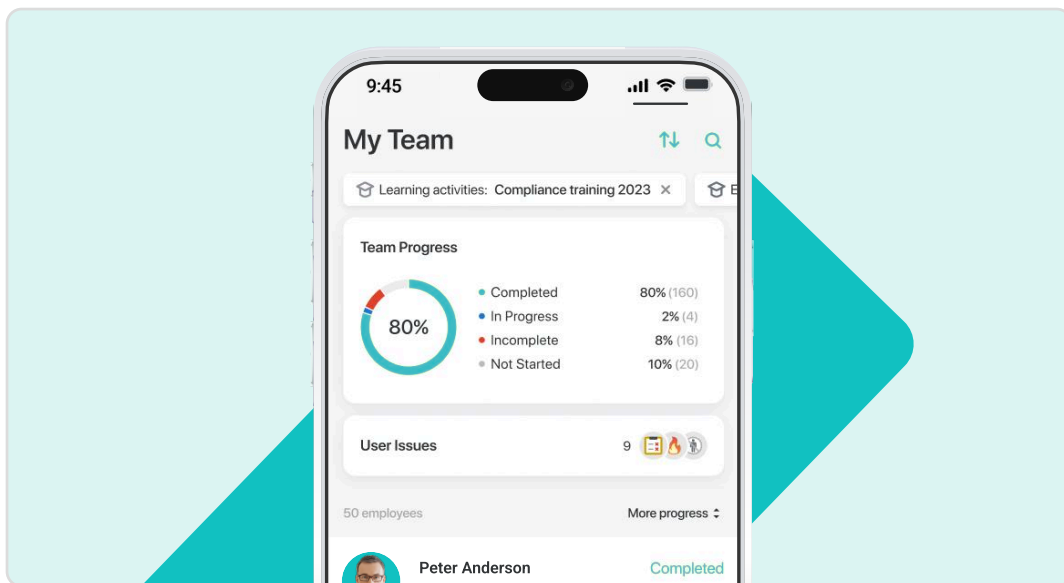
9:45

My Team

Learning activities: Compliance training 2023 ×

B

Team Progress

80%

- Completed 80% (160)
- In Progress 2% (4)
- Incomplete 8% (16)
- Not Started 10% (20)

User Issues 9

50 employees

More progress

Peter Anderson

Completed